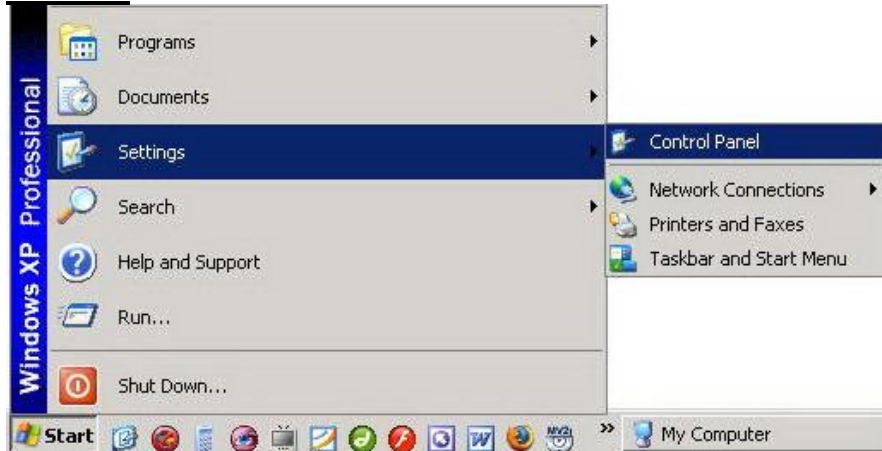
Windows XP Professional

Programs

Documents

Settings

Search

Help and Support

Run...

Shut Down...

Control Panel

Network Connections

Printers and Faxes

Taskbar and Start Menu

Start

My Computer